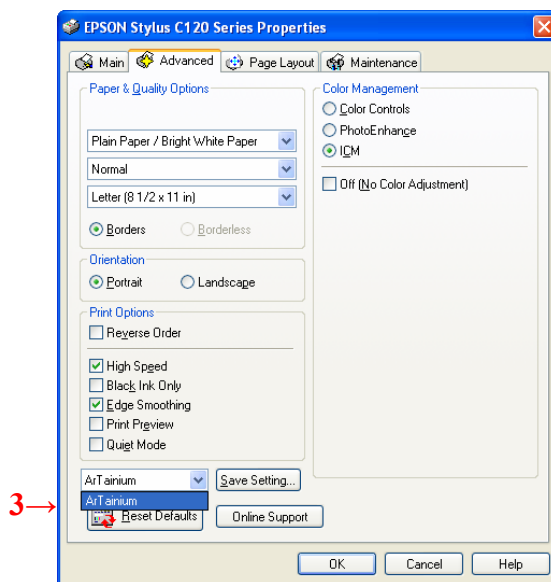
EPSON Stylus C120 Series Properties

Main | Advanced | Page Layout | Maintenance

Paper & Quality Options

Plain Paper / Bright White Paper

Normal

Letter (8 1/2 x 11 in)

Borders

Borderless

Orientation

Portrait

Landscape

Print Options

Reverse Order

High Speed

Black Ink Only

Edge Smoothing

Print Preview

Quiet Mode

Color Management

Color Controls

PhotoEnhance

ICM

Off (No Color Adjustment)

ArTainium

ArTainium

Save Setting...

Reset Defaults

Online Support

3→

OK

Cancel

Help